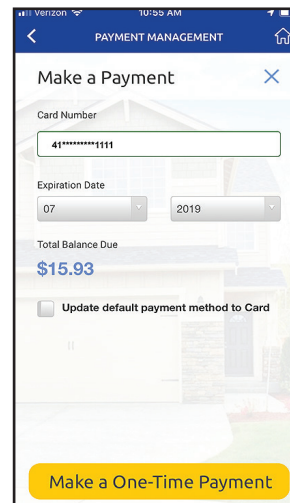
Verizon 10:55 AM

PAYMENT MANAGEMENT

Make a Payment

Card Number

41**********1111

Expiration Date

07

2019

Total Balance Due

$15.93

Update default payment method to Card

Make a One-Time Payment